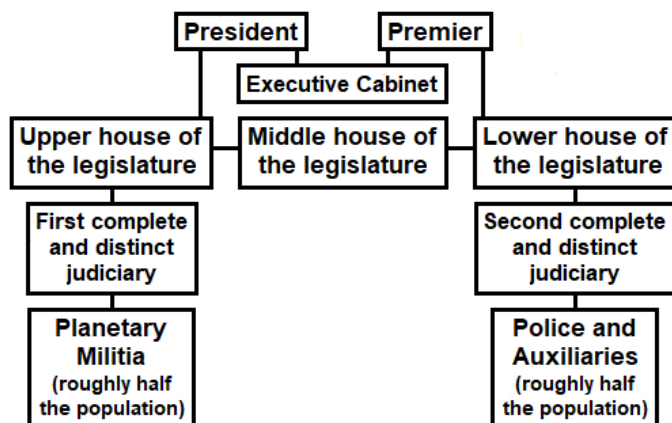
President

Premier

Executive Cabinet

Upper house of the legislature

Middle house of the legislature

Lower house of the legislature

First complete and distinct judiciary

Second complete and distinct judiciary

Planetary Militia (roughly half the population)

Police and Auxiliaries (roughly half the population)